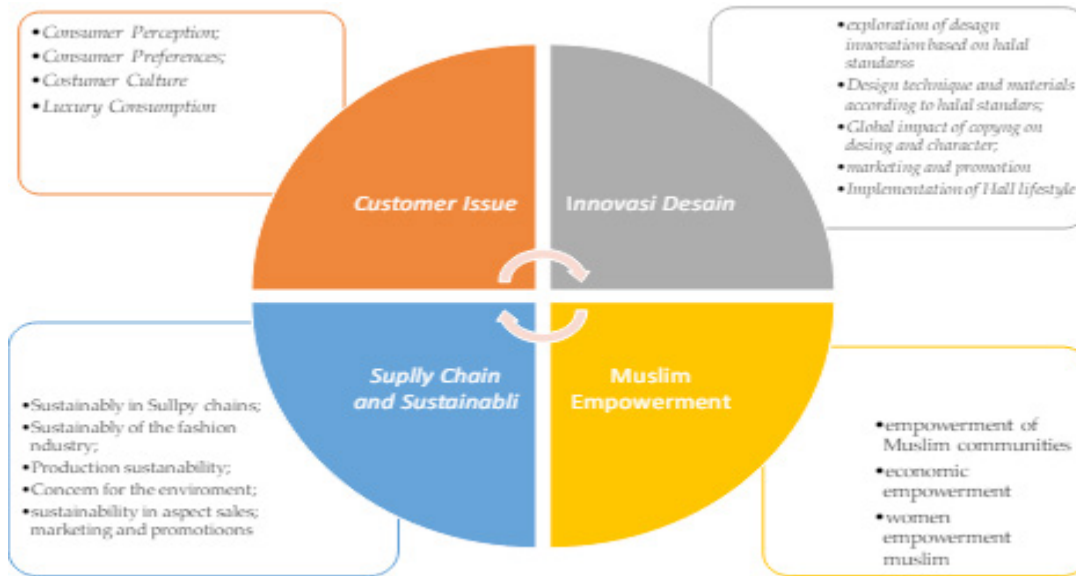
•Consumer Perception;
•Consumer Preferences;
•Costumer Culture
•Luxury Consumption

•exploration of desagn innovation based on halal standarss
•Design technique and materials according to halal standars;
•Global impact of copyng on desing and character;
•marketing and promotion
•Implementation of Hall lifestyle

Customer Issue

Innovasi Desain

Suplly Chain and Sustainabli

Muslim Empowerment

•Sustainably in Sullpy chains;
•Sustainably of the fashion ndustry;
•Production sustanability;
•Concern for the enviroment;
•sustainability in aspect sales; marketing and promotioons

•empowerment of Muslim communities
•economic empowerment
•women empowerment muslim